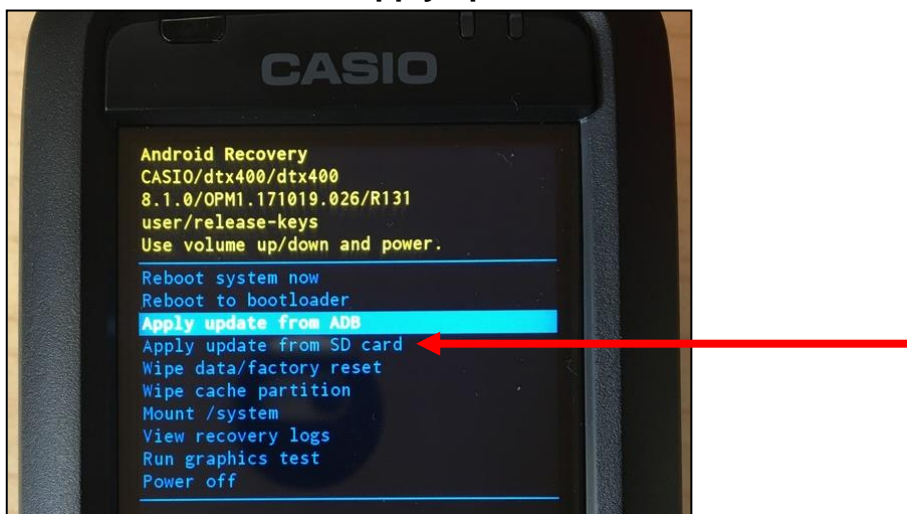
CASIO

Android Recovery
CASIO/dtx400/dtx400
8.1.0/OPM1.171019.026/R131
user/release-keys
Use volume up/down and power.

Reboot system now
Reboot to bootloader
Apply update from ADB
Apply update from SD card
Wipe data/factory reset
Wipe cache partition
Mount /system
View recovery logs
Run graphics test
Power off